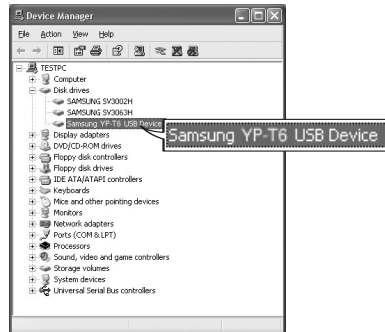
Device Manager

File Action View Help

TESTPC
Computer
Disk drives
SAMSUNG SV3002H
SAMSUNG SV3063H
Samsung YP-T6 USB Device
Display adapters
DVD/CD-ROM drives
Floppy disk controllers
Floppy disk drives
IDE ATA/ATAPI controllers
Keyboards
Mice and other pointing devices
Monitors
Network adapters
Ports (COM & LPT)
Processors
Sound, video and game controllers
Storage volumes
System devices
Universal Serial Bus controllers

Samsung YP-T6 USB Device